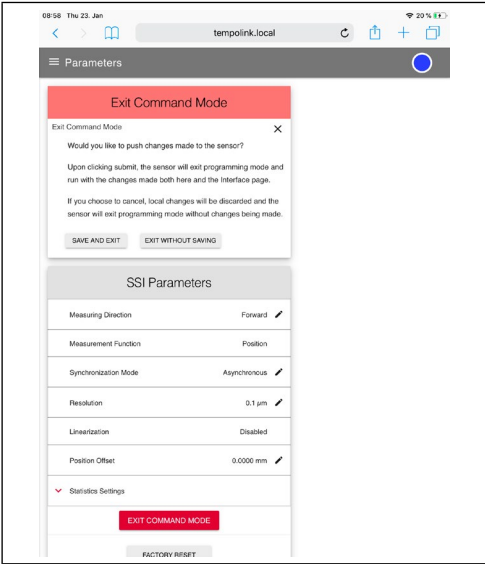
08:56 Thu 23. Jan

20 %

tempolink.local

Parameters

Exit Command Mode

Exit Command Mode

Would you like to push changes made to the sensor?

Upon clicking submit, the sensor will exit programming mode and run with the changes made both here and the Interface page.

If you choose to cancel, local changes will be discarded and the sensor will exit programming mode without changes being made.

SAVE AND EXIT

EXIT WITHOUT SAVING

SSI Parameters

| | |
|---|---|
| Measuring Direction | Forward |
| Measurement Function | Position |
| Synchronization Mode | Asynchronous |
| Resolution | 0.1 µm |
| Linearization | Disabled |
| Position Offset | 0.0000 mm |

Statistics Settings

EXIT COMMAND MODE

FACTORY RESET